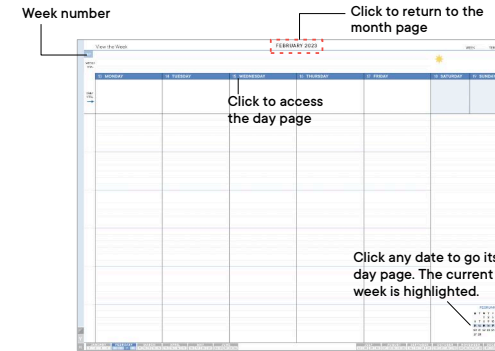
Week number

Click to return to the month page

View the Week

FEBRUARY 2023

MONDAY

TUESDAY

WEDNESDAY

THURSDAY

FRIDAY

SATURDAY

SUNDAY

Click to access the day page

Click any date to go its day page. The current week is highlighted.